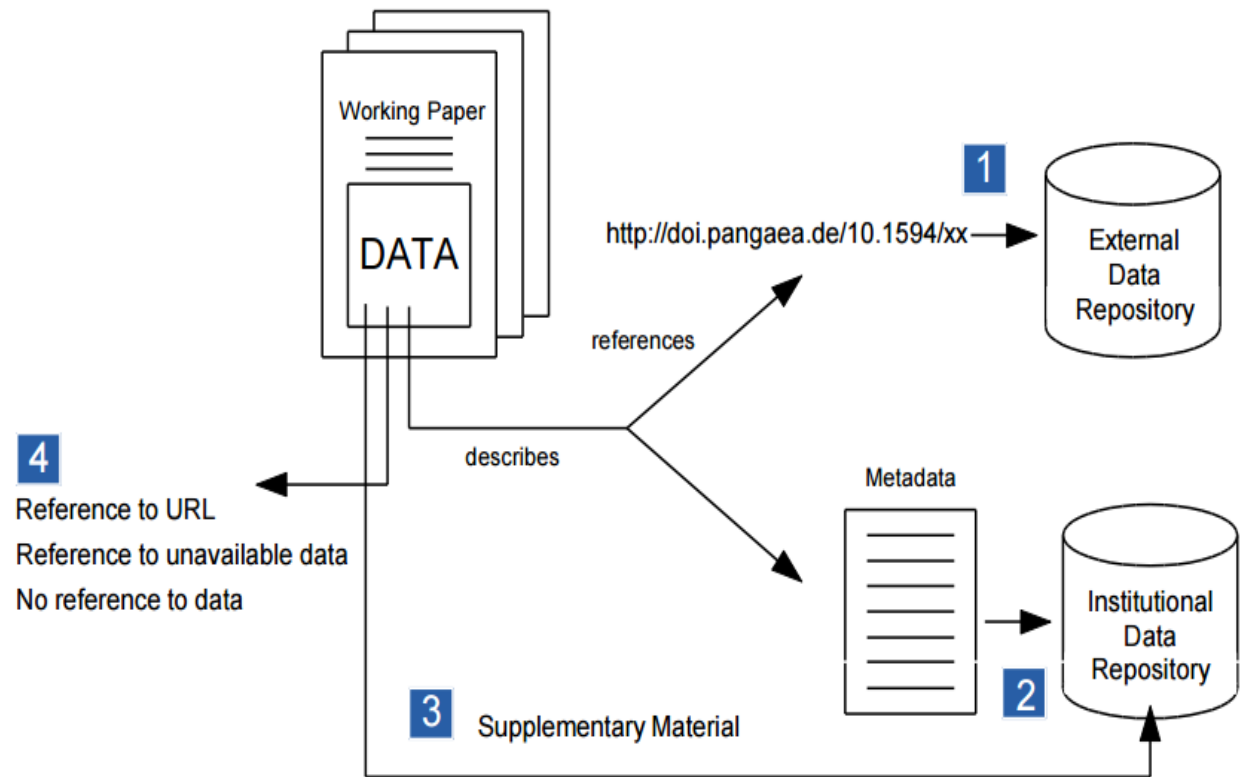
Working Paper

DATA

1

http://doi.pangaea.de/10.1594/xx

External Data Repository

references

4

Reference to URL

Reference to unavailable data

No reference to data

describes

Metadata

Institutional Data Repository

2

3

Supplementary Material